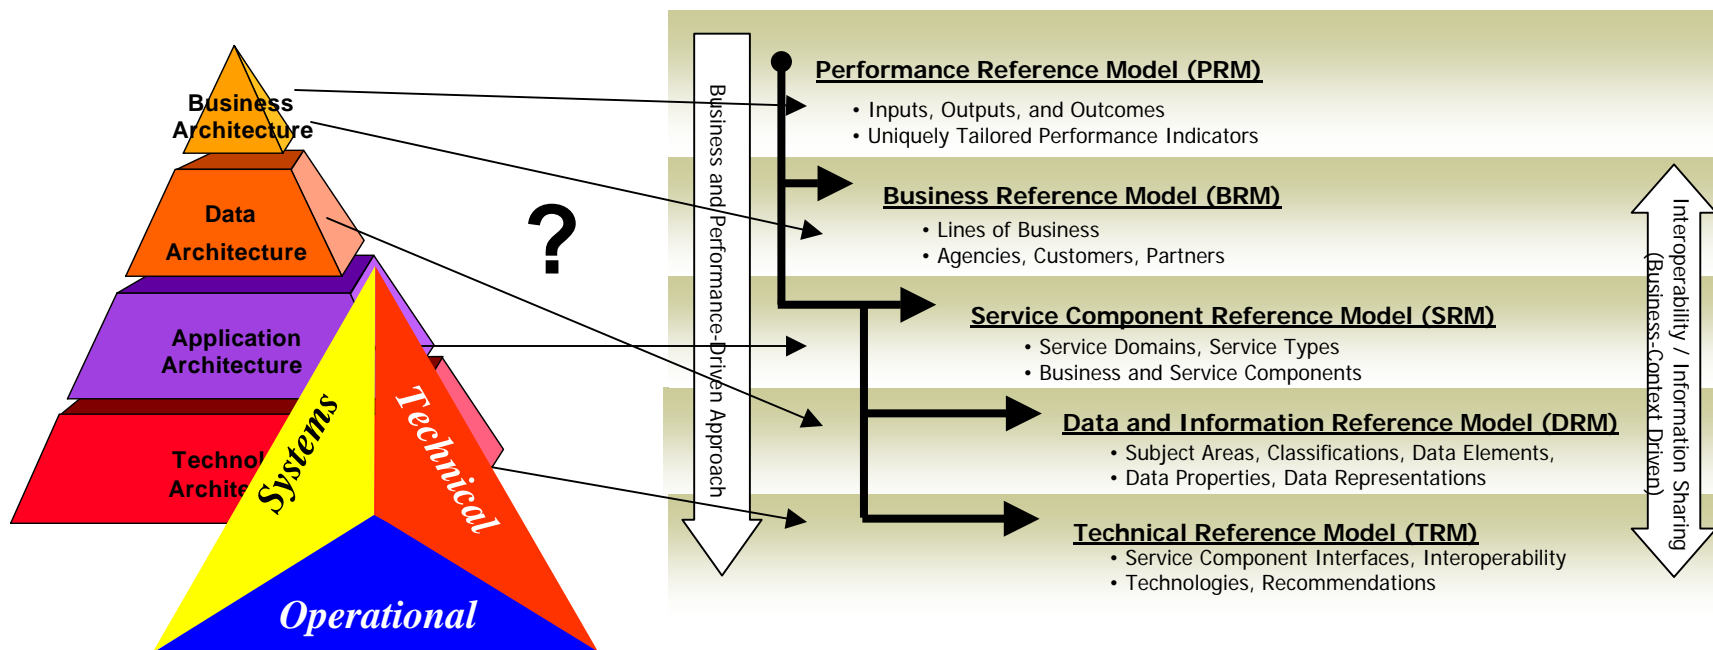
Business Architecture

Data Architecture

Application Architecture

Technol Archite

Systems

Technical

Operational

?

Business and Performance-Driven Approach

Performance Reference Model (PRM)
• Inputs, Outputs, and Outcomes
• Uniquely Tailored Performance Indicators

Business Reference Model (BRM)
• Lines of Business
• Agencies, Customers, Partners

Service Component Reference Model (SRM)
• Service Domains, Service Types
• Business and Service Components

Data and Information Reference Model (DRM)
• Subject Areas, Classifications, Data Elements,
• Data Properties, Data Representations

Technical Reference Model (TRM)
• Service Component Interfaces, Interoperability
• Technologies, Recommendations

Interoperability / Information Sharing (Business-Context Driven)